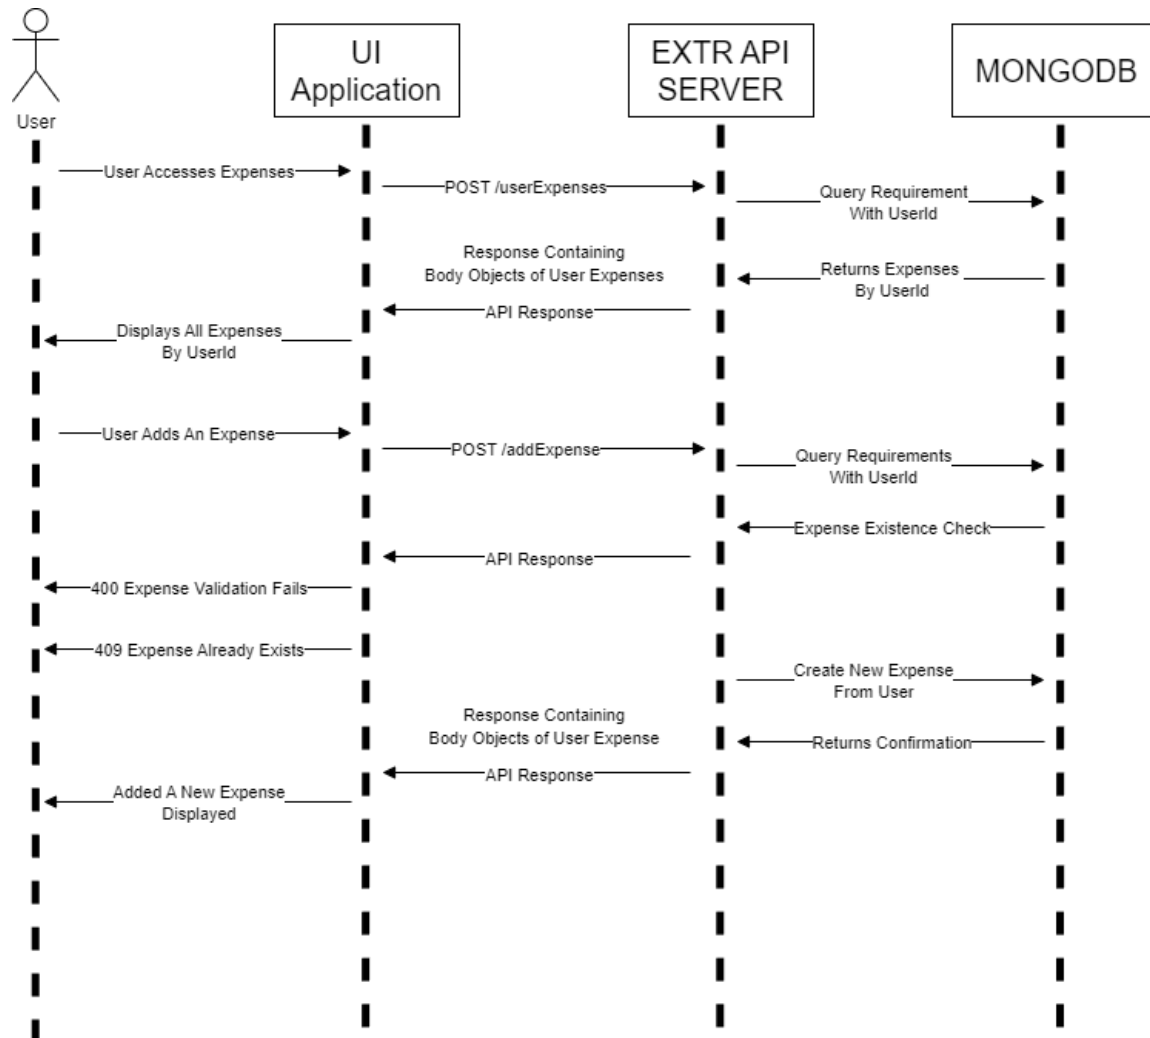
User

UI Application

EXTR API SERVER

MONGODB

User Accesses Expenses

POST /userExpenses

Query Requirement With UserId

Response Containing Body Objects of User Expenses

Returns Expenses By UserId

API Response

Displays All Expenses By UserId

User Adds An Expense

POST /addExpense

Query Requirements With UserId

Expense Existence Check

API Response

400 Expense Validation Fails

409 Expense Already Exists

Create New Expense From User

Response Containing Body Objects of User Expense

Returns Confirmation

API Response

Added A New Expense Displayed